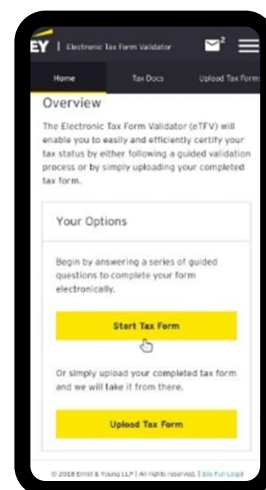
EY | Electronic Tax Form Validator

2

Home

Tax Docs

Upload Tax Form

Overview

The Electronic Tax Form Validator (eTFV) will enable you to easily and efficiently certify your tax status by either following a guided validation process or by simply uploading your completed tax form.

Your Options

Begin by answering a series of guided questions to complete your form electronically.

Start Tax Form

Or simply upload your completed tax form and we will take it from there.

Upload Tax Form

© 2018 Ernst & Young LLP | All rights reserved. | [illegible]